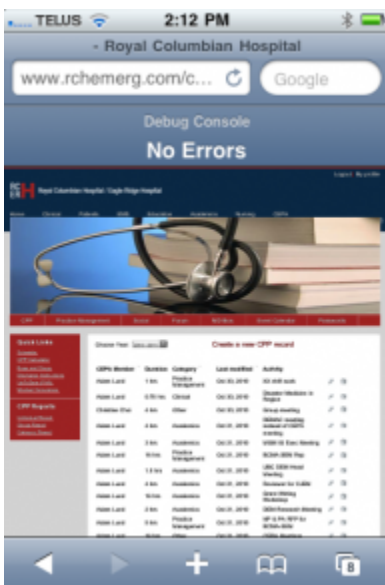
TELUS 2:12 PM

- Royal Columbian Hospital

www.rchemerg.com/c...

Google

Debug Console

No Errors

Royal Columbian Hospital | Eagle Ridge Hospital

Create a new CPP record

| CPPs Member | Duration | Category | Last modified | Activity |
|---|---|---|---|---|
| Adam Lund | 1 hrs | Practice Management | Oct 03, 2010 | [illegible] |
| Adam Lund | 0.75 hrs | Clinical | Oct 03, 2010 | Disaster Medicine in Region |
| Christine Chan | 4 hrs | Other | Oct 03, 2010 | Group meeting |
| Adam Lund | 3 hrs | Academics | Oct 03, 2010 | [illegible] |
| Adam Lund | 3 hrs | Academics | Oct 01, 2010 | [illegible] |
| Adam Lund | 10 hrs | Practice Management | Oct 01, 2010 | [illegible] |
| Adam Lund | 1.5 hrs | Academics | Oct 01, 2010 | UBC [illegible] Meeting |
| Adam Lund | 4 hrs | Academics | Oct 01, 2010 | Reviewer for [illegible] |
| Adam Lund | 10 hrs | Academics | Oct 01, 2010 | Grant Writing Workshop |
| Adam Lund | 2 hrs | Academics | Oct 01, 2010 | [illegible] Research Meeting |
| Adam Lund | 5 hrs | Practice Management | Oct 01, 2010 | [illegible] |